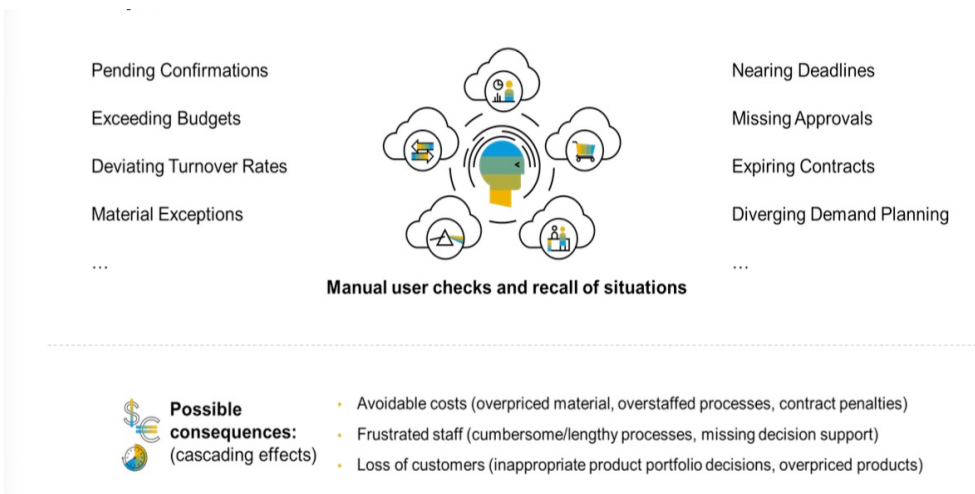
Pending Confirmations

Exceeding Budgets

Deviating Turnover Rates

Material Exceptions

...

Nearing Deadlines

Missing Approvals

Expiring Contracts

Diverging Demand Planning

...

Manual user checks and recall of situations

Possible consequences: (cascading effects)

- Avoidable costs (overpriced material, overstaffed processes, contract penalties)
- Frustrated staff (cumbersome/lengthy processes, missing decision support)
- Loss of customers (inappropriate product portfolio decisions, overpriced products)